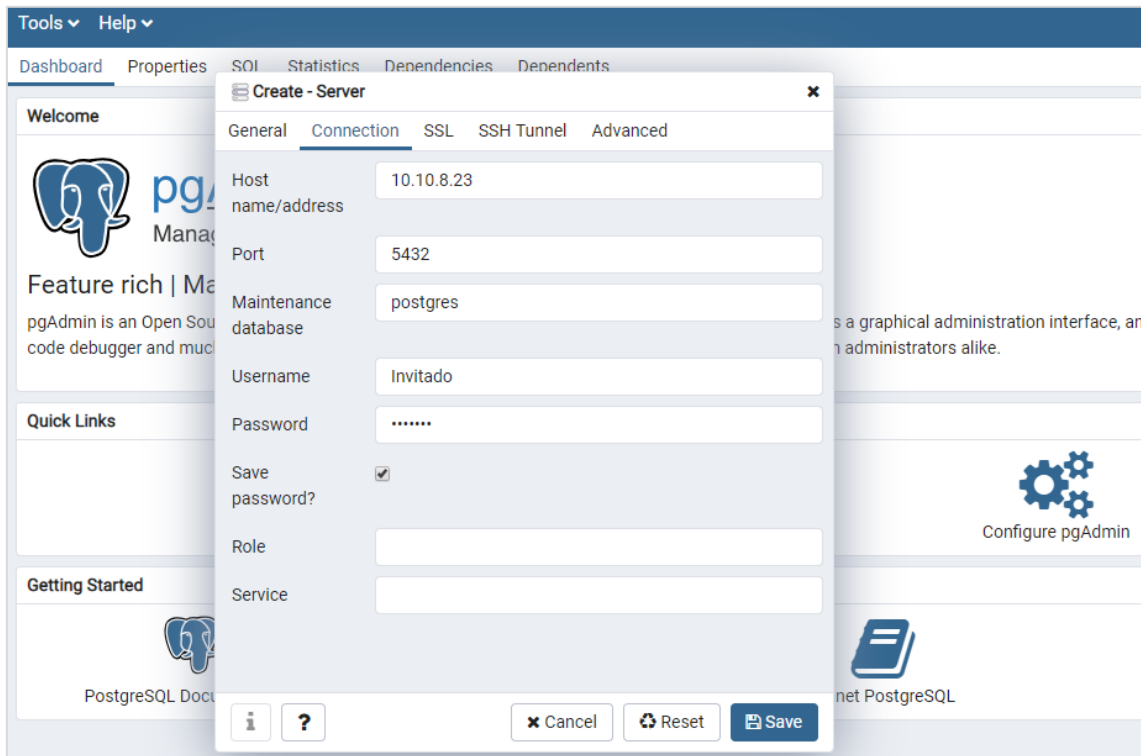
Tools ⌄ Help ⌄

Dashboard Properties SQL Statistics Dependencies Dependents

Welcome

pgA
Manag

Feature rich | Ma

pgAdmin is an Open Sou
code debugger and much

s a graphical administration interface, an
n administrators alike.

Quick Links

Configure pgAdmin

Getting Started

PostgreSQL Docu

net PostgreSQL

Create - Server ×

General Connection SSL SSH Tunnel Advanced

| | |
|---|---|
| Host name/address | 10.10.8.23 |
| Port | 5432 |
| Maintenance database | postgres |
| Username | Invitado |
| Password | ••••••• |
| Save password? | ✔ |
| Role | |
| Service | |

i ? ✖ Cancel ♻ Reset 💾 Save